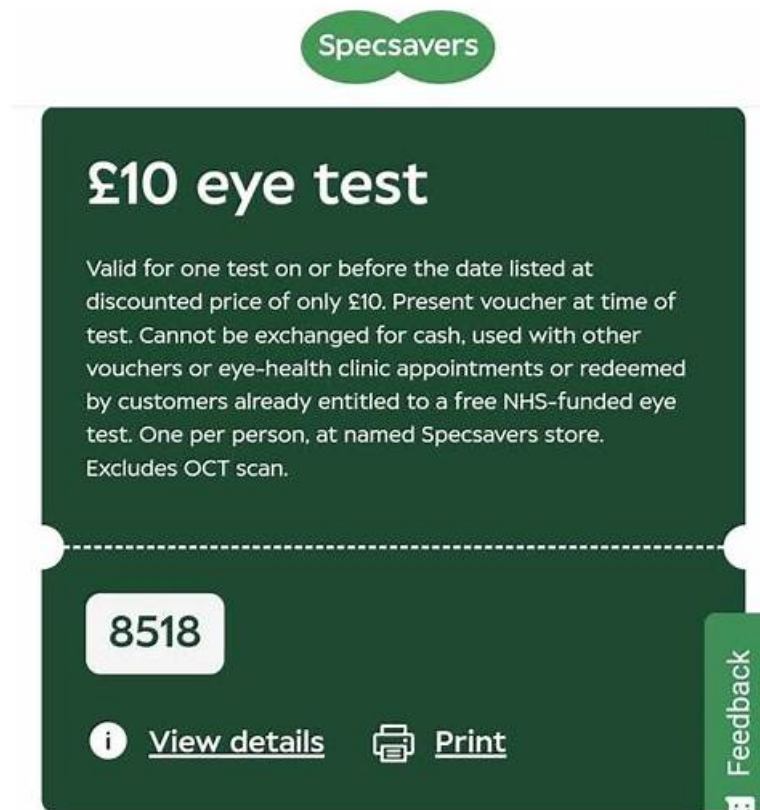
Specsavers

£10 eye test

Valid for one test on or before the date listed at discounted price of only £10. Present voucher at time of test. Cannot be exchanged for cash, used with other vouchers or eye-health clinic appointments or redeemed by customers already entitled to a free NHS-funded eye test. One per person, at named Specsavers store. Excludes OCT scan.

8518

View details Print

Feedback